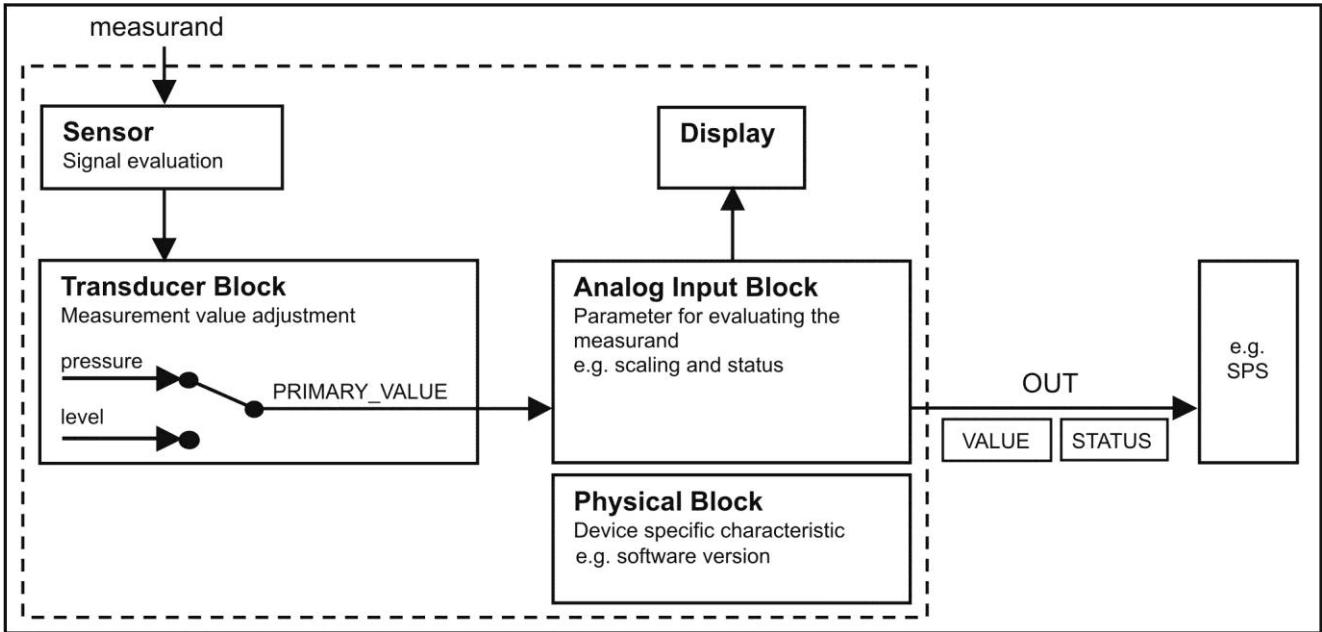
measurand

Sensor
Signal evaluation

Display

Transducer Block
Measurement value adjustment

pressure

level

PRIMARY_VALUE

Analog Input Block
Parameter for evaluating the measurand
e.g. scaling and status

OUT

VALUE

STATUS

e.g. SPS

Physical Block
Device specific characteristic
e.g. software version